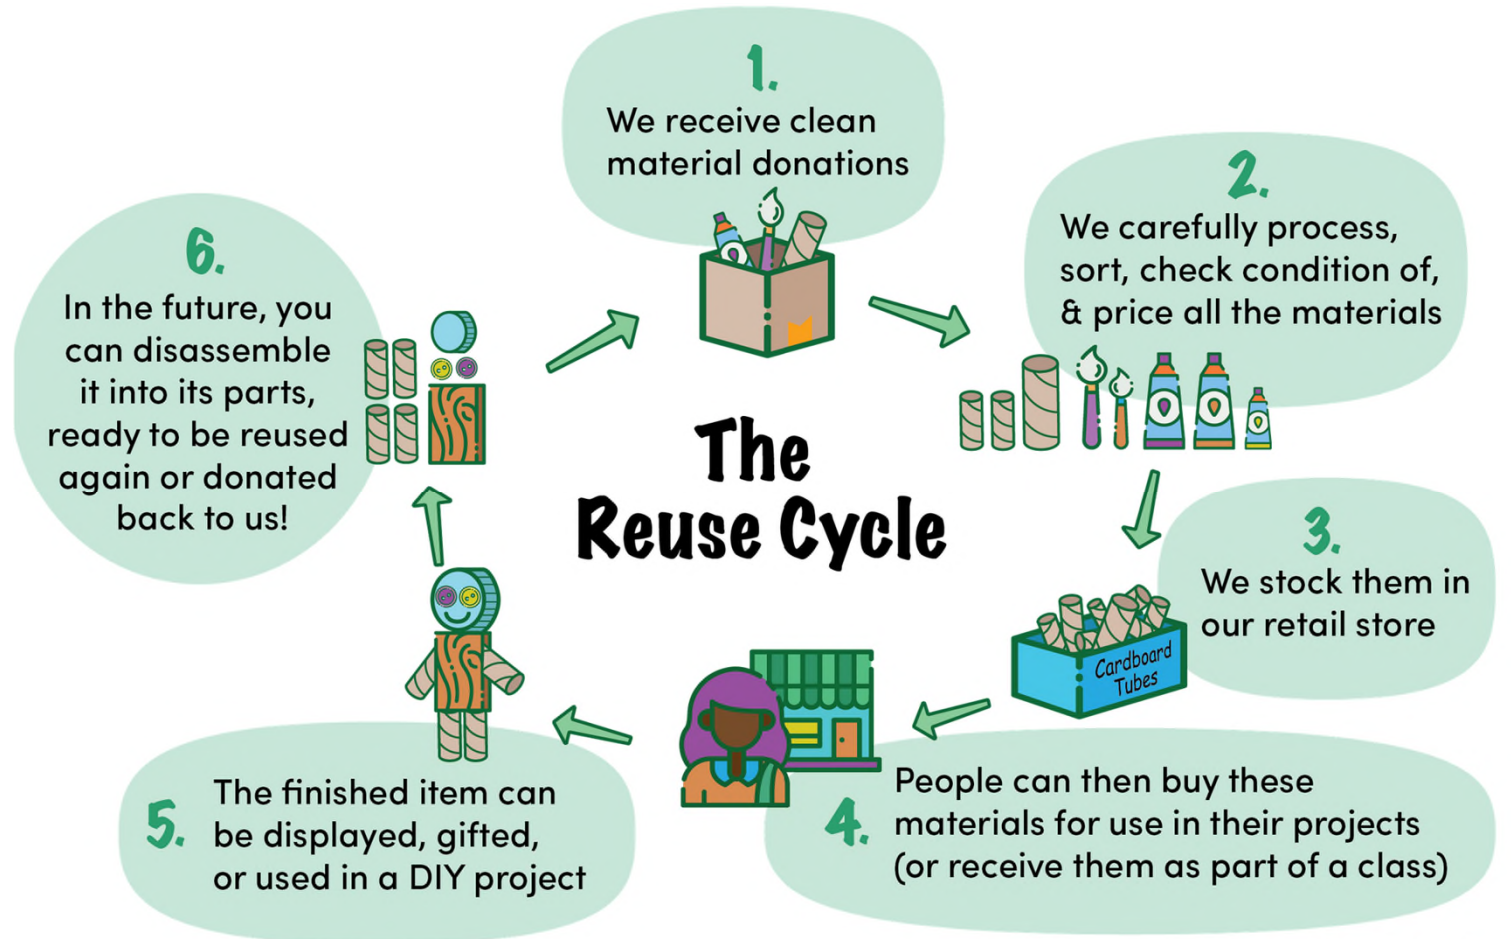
The Reuse Cycle

1. We receive clean material donations

2. We carefully process, sort, check condition of, & price all the materials

3. We stock them in our retail store

Cardboard Tubes

4. People can then buy these materials for use in their projects (or receive them as part of a class)

5. The finished item can be displayed, gifted, or used in a DIY project

6. In the future, you can disassemble it into its parts, ready to be reused again or donated back to us!